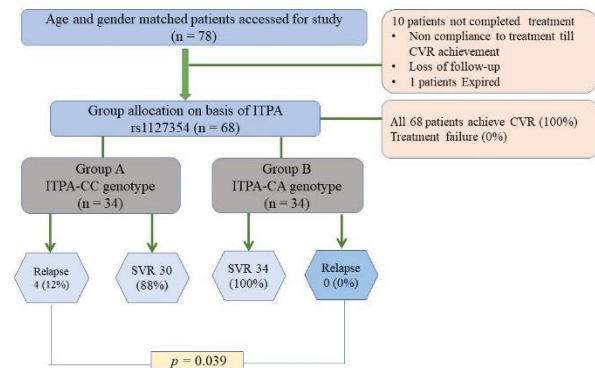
Age and gender matched patients accessed for study
(n = 78)

10 patients not completed treatment
• Non compliance to treatment till CVR achievement
• Loss of follow-up
• 1 patients Expired

Group allocation on basis of ITPA rs1127354 (n = 68)

All 68 patients achieve CVR (100%)
Treatment failure (0%)

Group A
ITPA-CC genotype
(n = 34)

Group B
ITPA-CA genotype
(n = 34)

Relapse
4 (12%)

SVR 30
(88%)

SVR 34
(100%)

Relapse
0 (0%)

$p = 0.039$